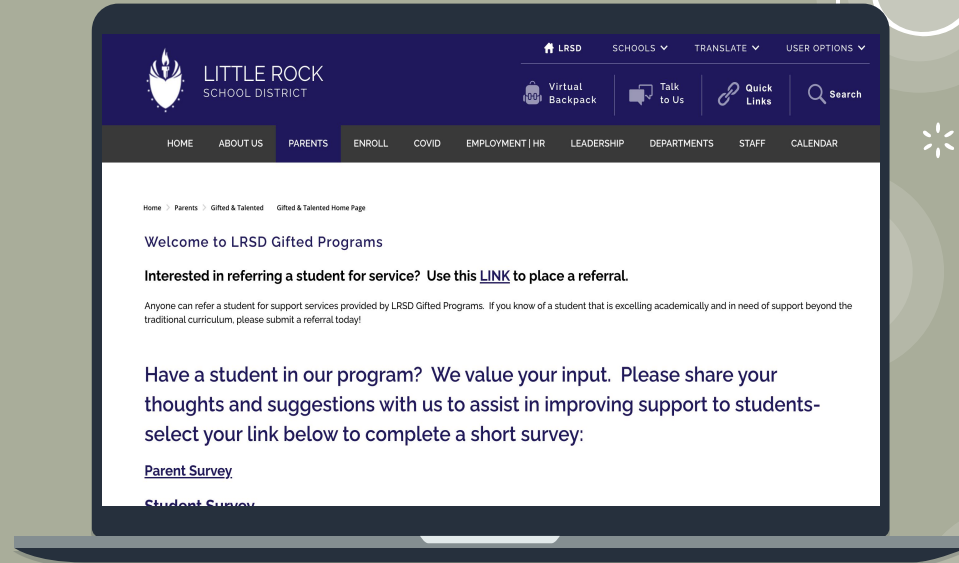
LRSD SCHOOLS TRANSLATE USER OPTIONS

LITTLE ROCK
SCHOOL DISTRICT

Virtual Backpack
Talk to Us
Quick Links
Search

HOME ABOUT US PARENTS ENROLL COVID EMPLOYMENT | HR LEADERSHIP DEPARTMENTS STAFF CALENDAR

Home > Parents > Gifted & Talented Gifted & Talented Home Page

Welcome to LRSD Gifted Programs

Interested in referring a student for service? Use this LINK to place a referral.

Anyone can refer a student for support services provided by LRSD Gifted Programs. If you know of a student that is excelling academically and in need of support beyond the traditional curriculum, please submit a referral today!

Have a student in our program? We value your input. Please share your thoughts and suggestions with us to assist in improving support to students- select your link below to complete a short survey:

Parent Survey

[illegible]